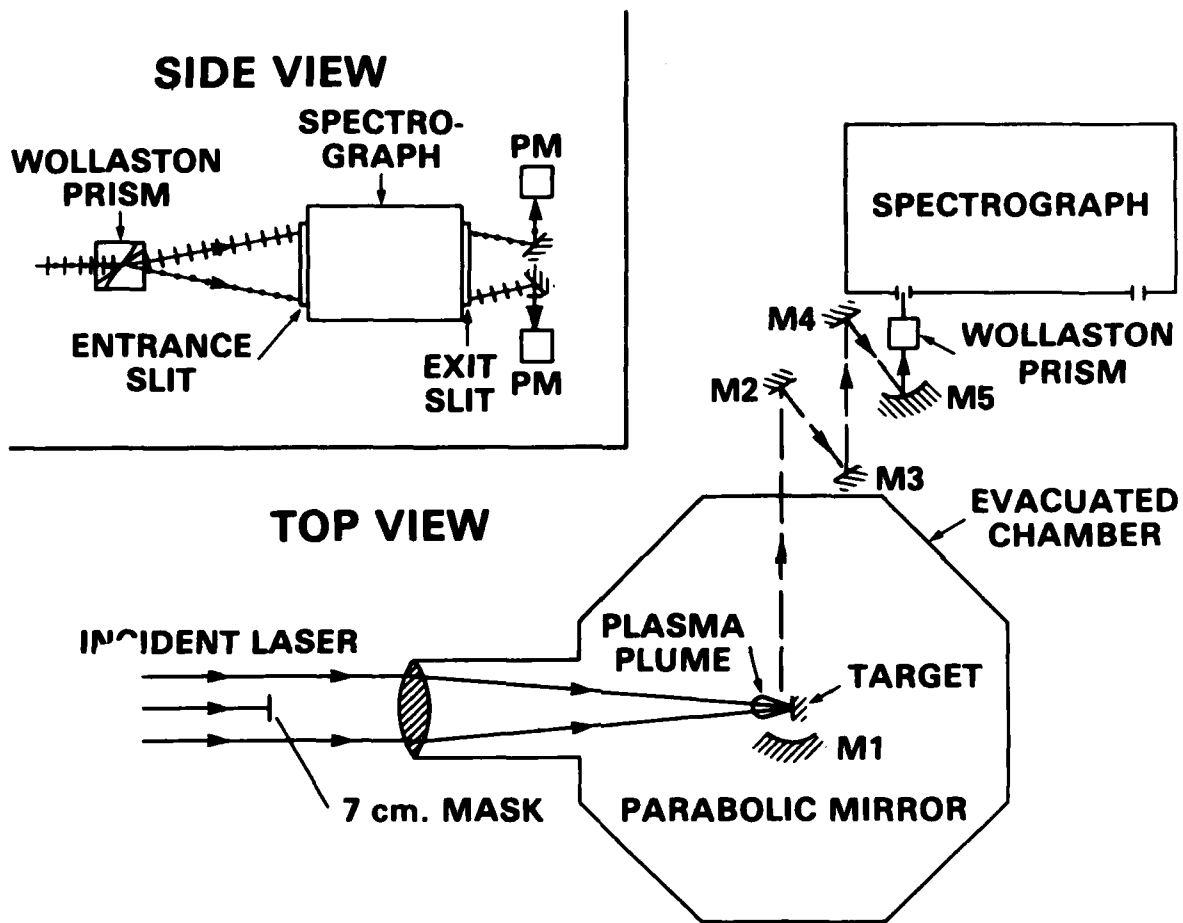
SIDE VIEW

WOLLASTON PRISM

SPECTROGRAPH

PM

ENTRANCE SLIT

EXIT SLIT

PM

SPECTROGRAPH

M4

WOLLASTON PRISM

M2

M5

M3

TOP VIEW

EVACUATED CHAMBER

IN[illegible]IDENT LASER

PLASMA PLUME

TARGET

M1

7 cm. MASK

PARABOLIC MIRROR